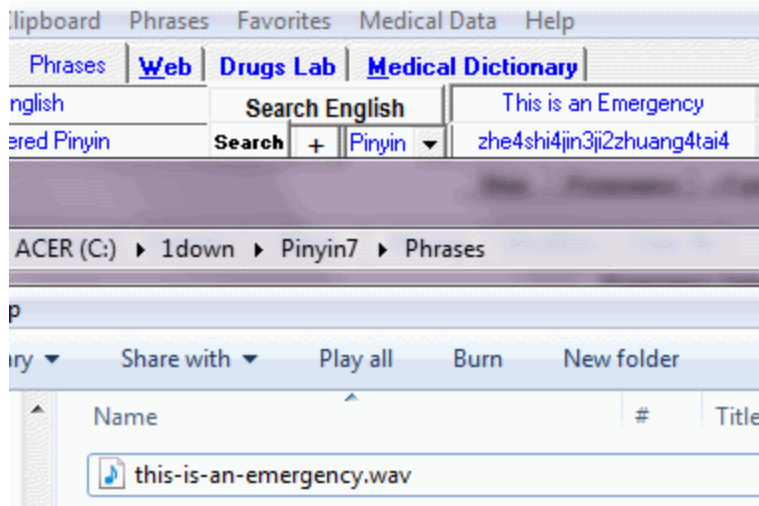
Clipboard Phrases Favorites Medical Data Help

Phrases | Web | Drugs Lab | Medical Dictionary

nglish | Search English | This is an Emergency

ered Pinyin | Search | + | Pinyin | zhe4shi4jin3ji2zhuang4tai4

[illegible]

ACER (C:) ▸ 1down ▸ Pinyin7 ▸ Phrases

p

ry ▾ Share with ▾ Play all Burn New folder

Name # Title

this-is-an-emergency.wav